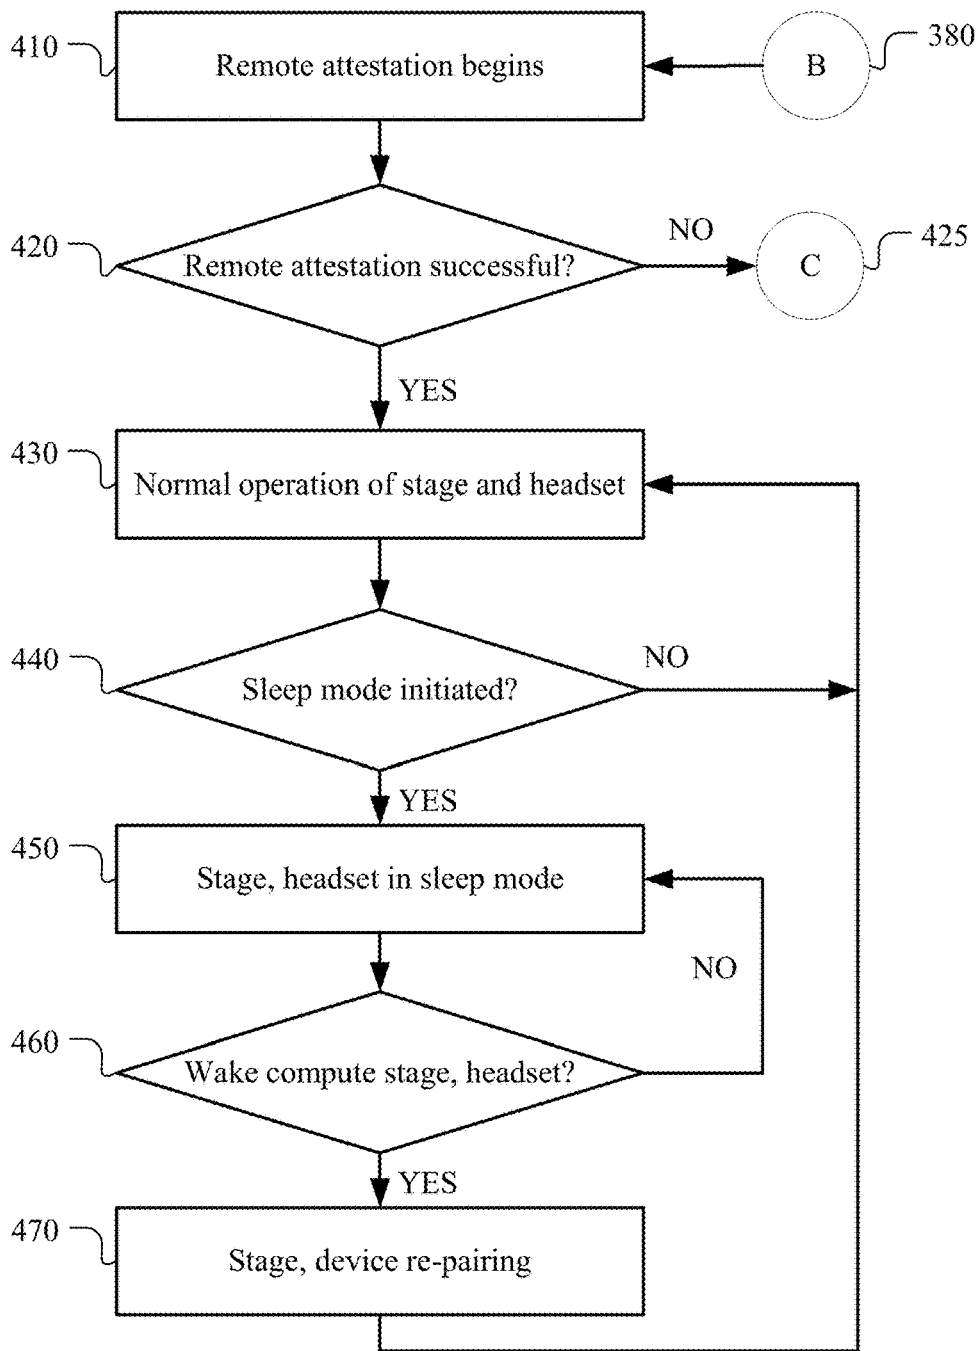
410
Remote attestation begins
B
380

420
Remote attestation successful?
NO
C
425

YES

430
Normal operation of stage and headset

440
Sleep mode initiated?
NO

YES

450
Stage, headset in sleep mode

NO

460
Wake compute stage, headset?

YES

470
Stage, device re-pairing